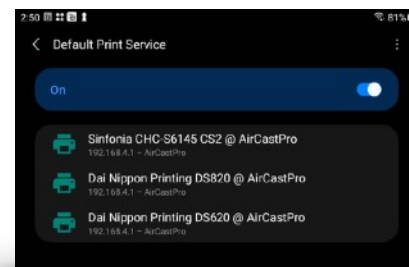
2:50

81%

Default Print Service

On

Sinfonia CHC-S6145 CS2 @ AirCastPro
192.168.4.1 – AirCastPro

Dai Nippon Printing DS820 @ AirCastPro
192.168.4.1 – AirCastPro

Dai Nippon Printing DS620 @ AirCastPro
192.168.4.1 – AirCastPro